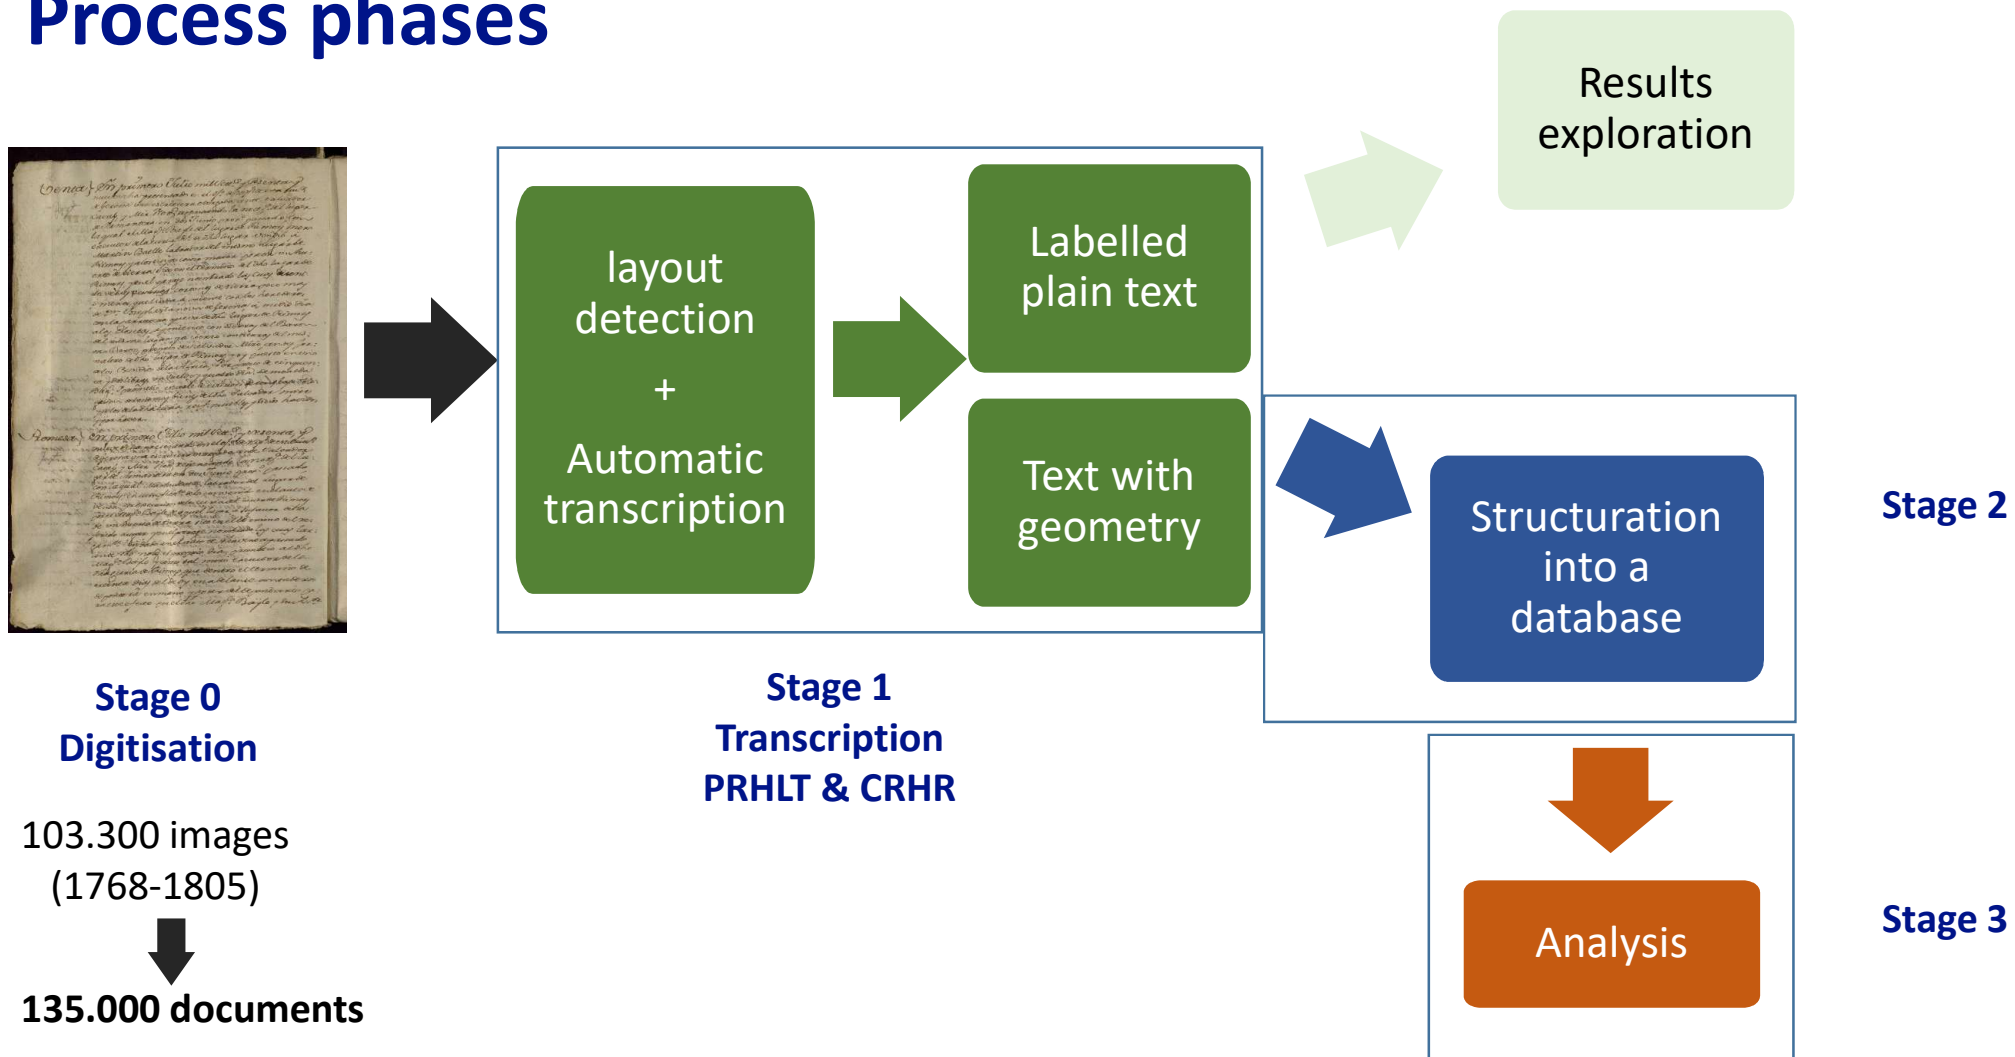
Process phases

Results exploration

layout detection
+
Automatic transcription

Labelled plain text

Text with geometry

Structuration into a database

Stage 2

Stage 0
Digitisation

103.300 images
(1768-1805)

135.000 documents

Stage 1
Transcription
PRHLT & CRHR

Analysis

Stage 3